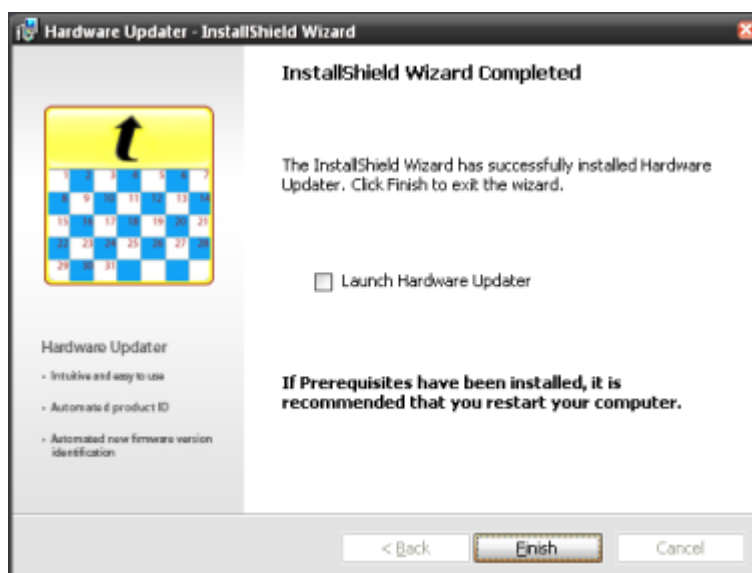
Hardware Updater - InstallShield Wizard

t

1 2 3 4 5 6 7
8 9 10 11 12 13 14
15 16 17 18 19 20 21
22 23 24 25 26 27 28
29 30 31

Hardware Updater

- Intuitive and easy to use

- Automated product ID

- Automated new firmware version identification

InstallShield Wizard Completed

The InstallShield Wizard has successfully installed Hardware Updater. Click Finish to exit the wizard.

Launch Hardware Updater

If Prerequisites have been installed, it is recommended that you restart your computer.

< Back

Finish

Cancel